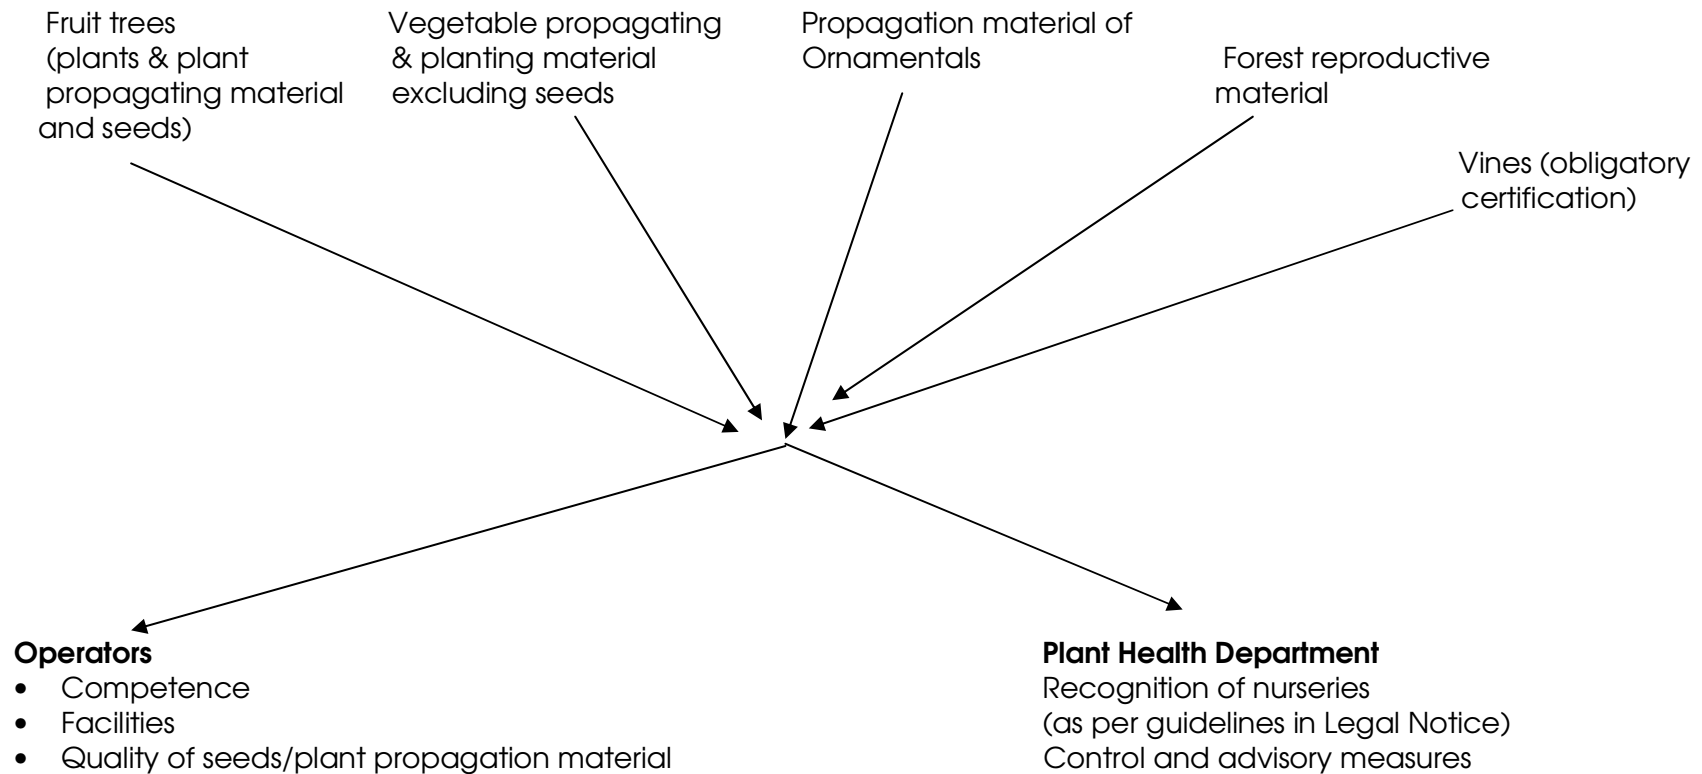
Fruit trees (plants & plant propagating material and seeds)

Vegetable propagating & planting material excluding seeds

Propagation material of Ornamentals

Forest reproductive material

Vines (obligatory certification)

**Operators**
- Competence
- Facilities
- Quality of seeds/plant propagation material

**Plant Health Department**
Recognition of nurseries
(as per guidelines in Legal Notice)
Control and advisory measures